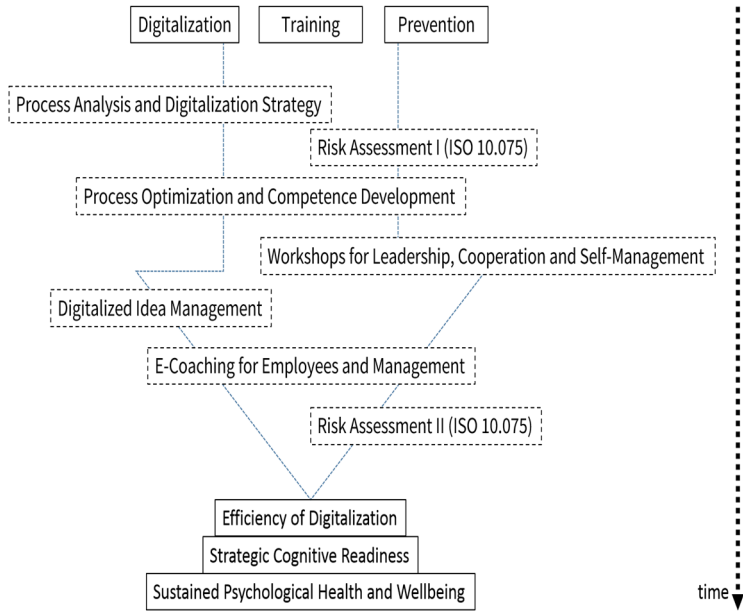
Digitalization

Training

Prevention

Process Analysis and Digitalization Strategy

Risk Assessment I (ISO 10.075)

Process Optimization and Competence Development

Workshops for Leadership, Cooperation and Self-Management

Digitalized Idea Management

E-Coaching for Employees and Management

Risk Assessment II (ISO 10.075)

Efficiency of Digitalization

Strategic Cognitive Readiness

Sustained Psychological Health and Wellbeing

time